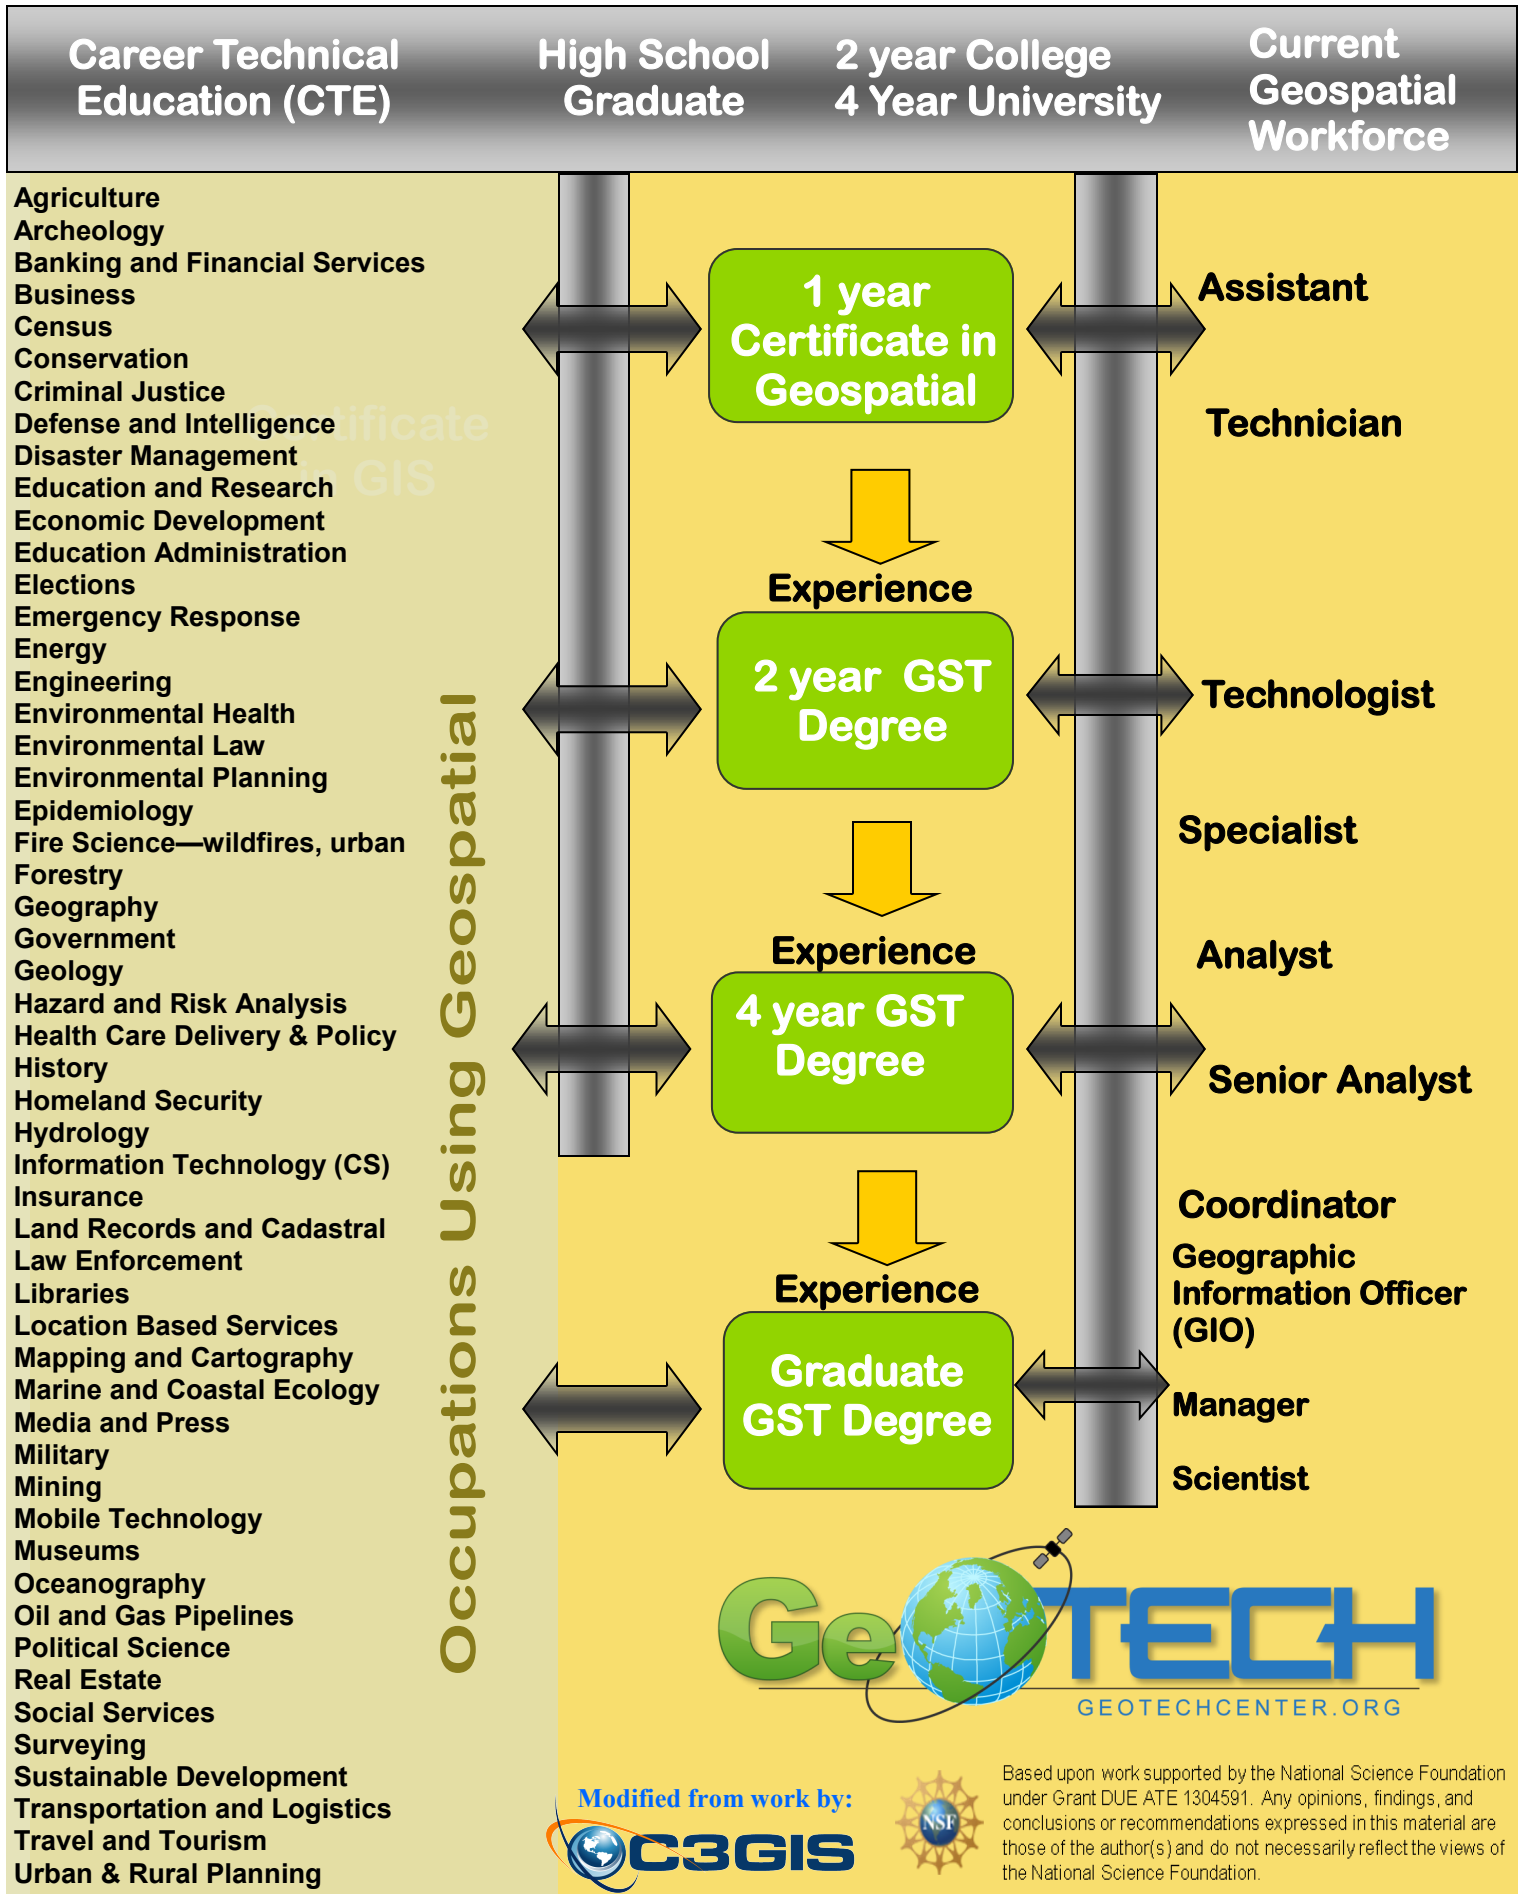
Career Technical Education (CTE)

High School Graduate

2 year College 4 Year University

Current Geospatial Workforce

Agriculture
Archeology
Banking and Financial Services
Business
Census
Conservation
Criminal Justice
Defense and Intelligence
Disaster Management
Education and Research
Economic Development
Education Administration
Elections
Emergency Response
Energy
Engineering
Environmental Health
Environmental Law
Environmental Planning
Epidemiology
Fire Science—wildfires, urban
Forestry
Geography
Government
Geology
Hazard and Risk Analysis
Health Care Delivery & Policy
History
Homeland Security
Hydrology
Information Technology (CS)
Insurance
Land Records and Cadastral
Law Enforcement
Libraries
Location Based Services
Mapping and Cartography
Marine and Coastal Ecology
Media and Press
Military
Mining
Mobile Technology
Museums
Oceanography
Oil and Gas Pipelines
Political Science
Real Estate
Social Services
Surveying
Sustainable Development
Transportation and Logistics
Travel and Tourism
Urban & Rural Planning

Occupations Using Geospatial

Certificate in GIS

1 year Certificate in Geospatial

Experience

2 year GST Degree

Experience

4 year GST Degree

Experience

Graduate GST Degree

Assistant

Technician

Technologist

Specialist

Analyst

Senior Analyst

Coordinator

Geographic Information Officer (GIO)

Manager

Scientist

GeoTECH
GEOTECHCENTER.ORG

Modified from work by:
C3GIS

NSF

Based upon work supported by the National Science Foundation under Grant DUE ATE 1304591. Any opinions, findings, and conclusions or recommendations expressed in this material are those of the author(s) and do not necessarily reflect the views of the National Science Foundation.